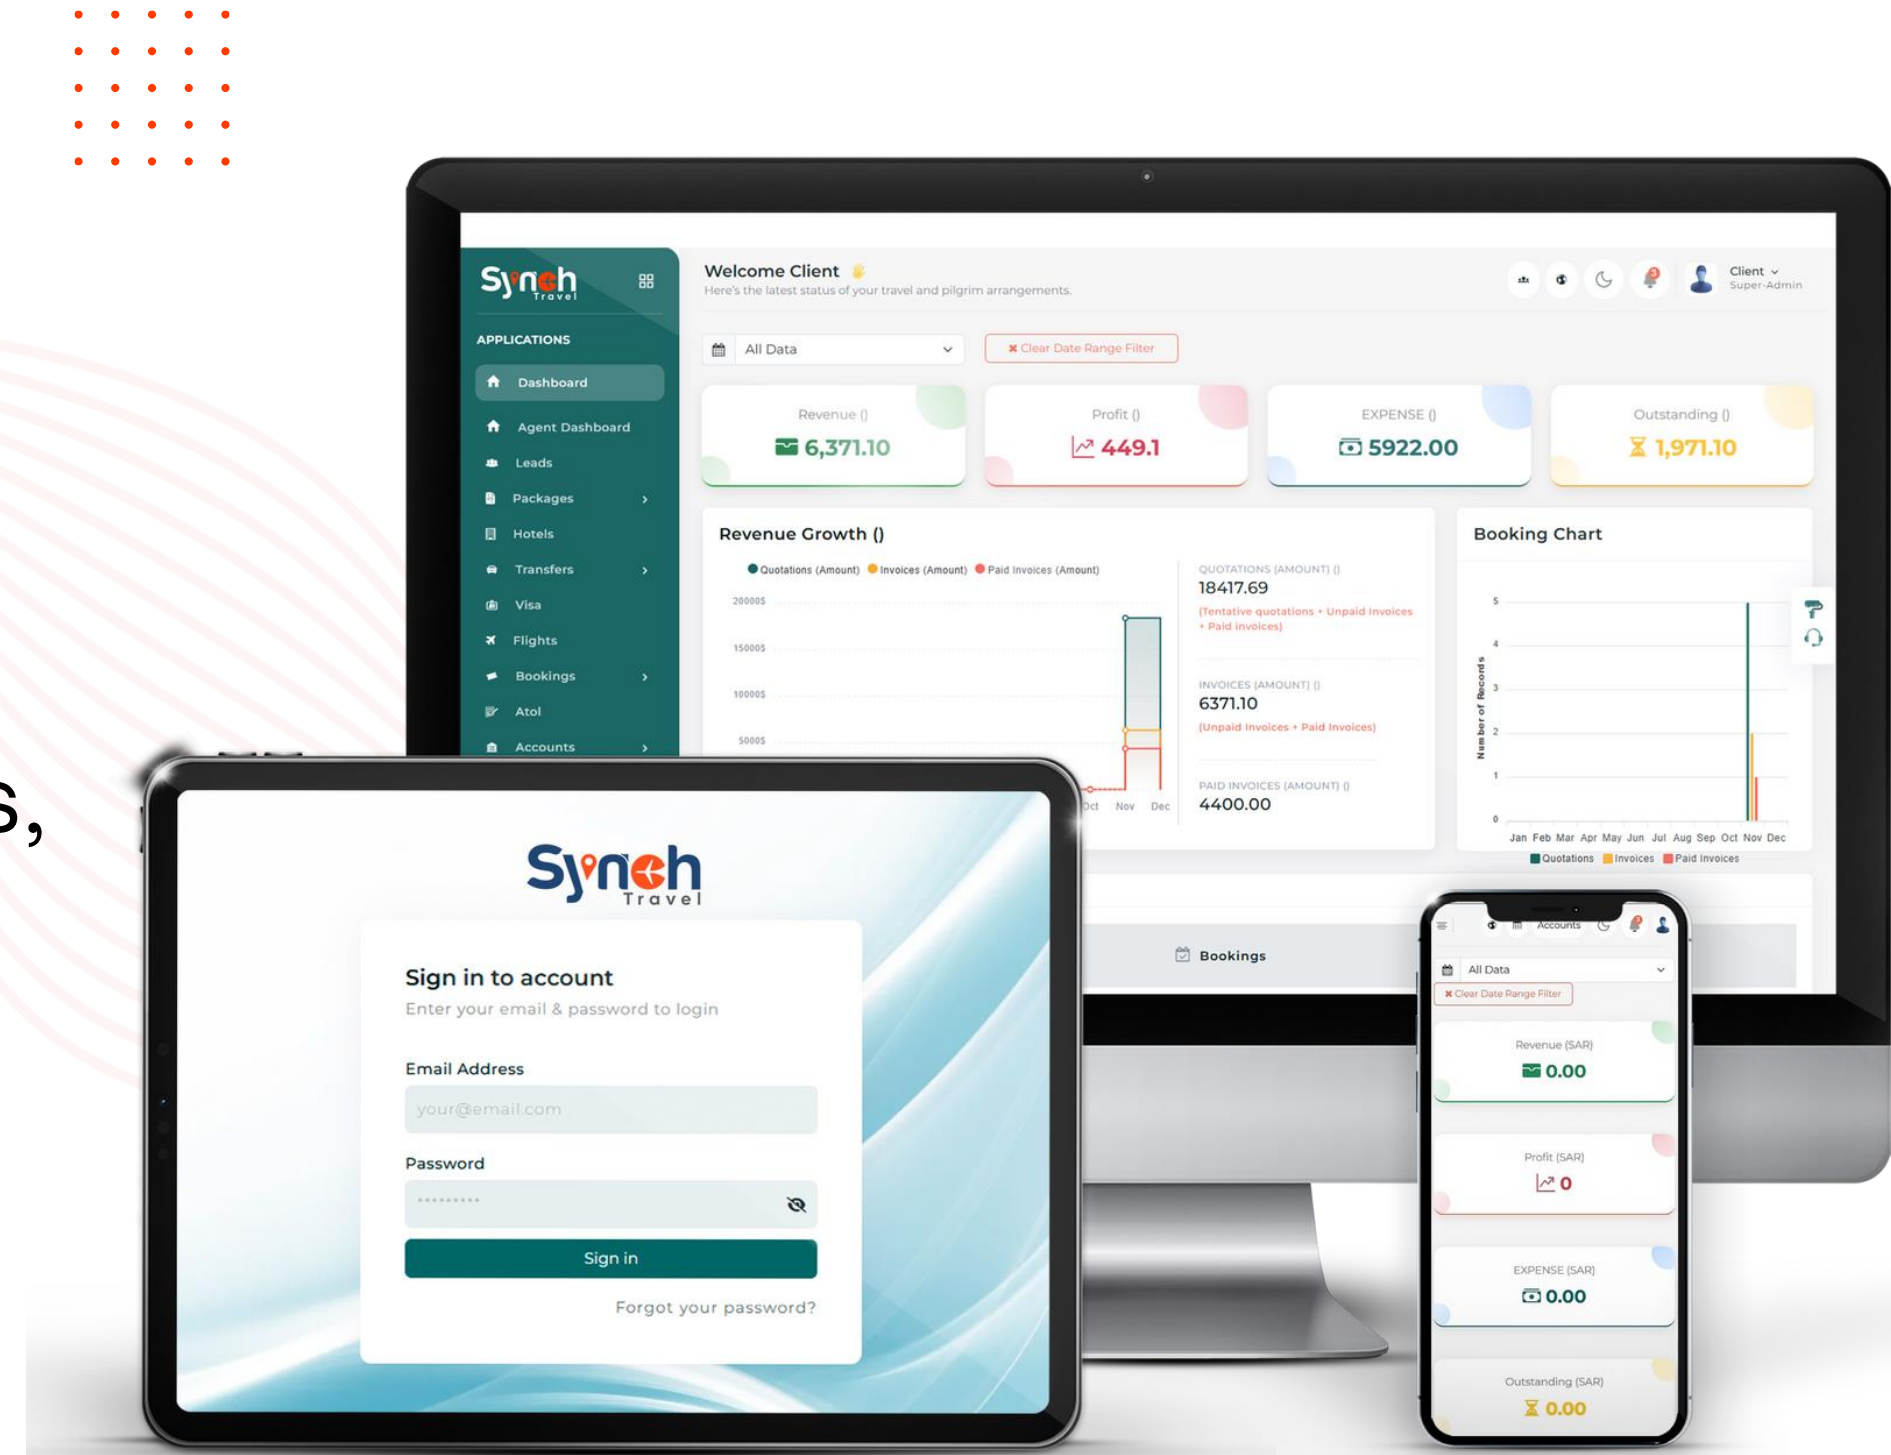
s,

Synch Travel

APPLICATIONS

Dashboard
Agent Dashboard
Leads
Packages
Hotels
Transfers
Visa
Flights
Bookings
Atol
Accounts

Welcome Client
Here's the latest status of your travel and pilgrim arrangements.

Client
Super-Admin

All Data
✖ Clear Date Range Filter

Revenue ()
6,371.10

Profit ()
449.1

EXPENSE ()
5922.00

Outstanding ()
1,971.10

Revenue Growth ()

Quotations (Amount) Invoices (Amount) Paid Invoices (Amount)

20000$
15000$
10000$
5000$

Oct Nov Dec

QUOTATIONS (AMOUNT) ()
18417.69
(Tentative quotations + Unpaid Invoices + Paid invoices)

INVOICES (AMOUNT) ()
6371.10
(Unpaid Invoices + Paid Invoices)

PAID INVOICES (AMOUNT) ()
4400.00

Booking Chart

Number of Records
5
4
3
2
1
0
Jan Feb Mar Apr May Jun Jul Aug Sep Oct Nov Dec
Quotations Invoices Paid Invoices

Bookings

Synch Travel

Sign in to account
Enter your email & password to login

Email Address
your@email.com

Password
·········

Sign in

Forgot your password?

Accounts

All Data
✖ Clear Date Range Filter

Revenue (SAR)
0.00

Profit (SAR)
0

EXPENSE (SAR)
0.00

Outstanding (SAR)
0.00